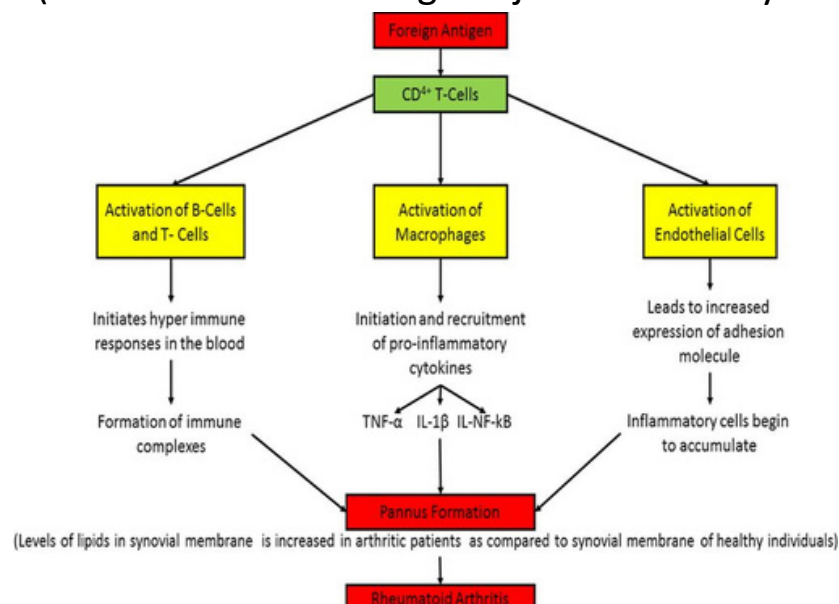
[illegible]

Foreign Antigen

$CD^{4+}$ T-Cells

Activation of B-Cells and T- Cells

Activation of Macrophages

Activation of Endothelial Cells

Initiates hyper immune responses in the blood

Initiation and recruitment of pro-inflammatory cytokines

Leads to increased expression of adhesion molecule

Formation of immune complexes

TNF-α IL-1β IL-NF-kB

Inflammatory cells begin to accumulate

Pannus Formation

(Levels of lipids in synovial membrane is increased in arthritic patients as compared to synovial membrane of healthy individuals)

Rheumatoid Arthritis